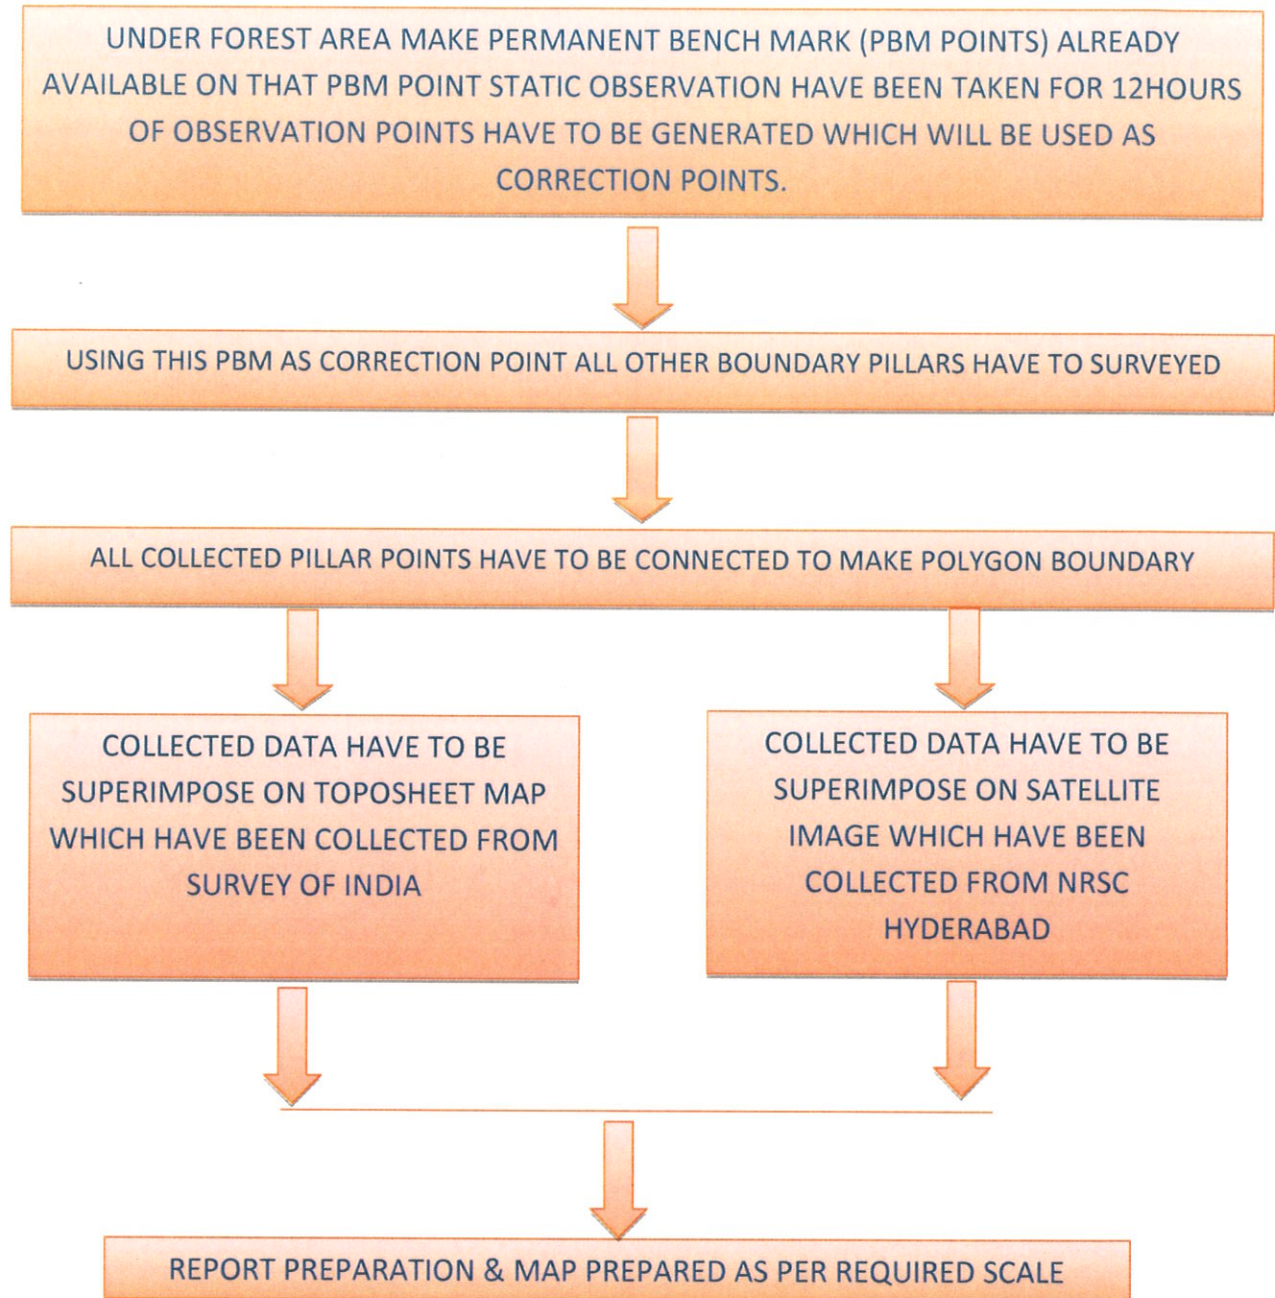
UNDER FOREST AREA MAKE PERMANENT BENCH MARK (PBM POINTS) ALREADY AVAILABLE ON THAT PBM POINT STATIC OBSERVATION HAVE BEEN TAKEN FOR 12HOURS OF OBSERVATION POINTS HAVE TO BE GENERATED WHICH WILL BE USED AS CORRECTION POINTS.

USING THIS PBM AS CORRECTION POINT ALL OTHER BOUNDARY PILLARS HAVE TO SURVEYED

ALL COLLECTED PILLAR POINTS HAVE TO BE CONNECTED TO MAKE POLYGON BOUNDARY

COLLECTED DATA HAVE TO BE SUPERIMPOSE ON TOPOSHEET MAP WHICH HAVE BEEN COLLECTED FROM SURVEY OF INDIA

COLLECTED DATA HAVE TO BE SUPERIMPOSE ON SATELLITE IMAGE WHICH HAVE BEEN COLLECTED FROM NRSC HYDERABAD

REPORT PREPARATION & MAP PREPARED AS PER REQUIRED SCALE